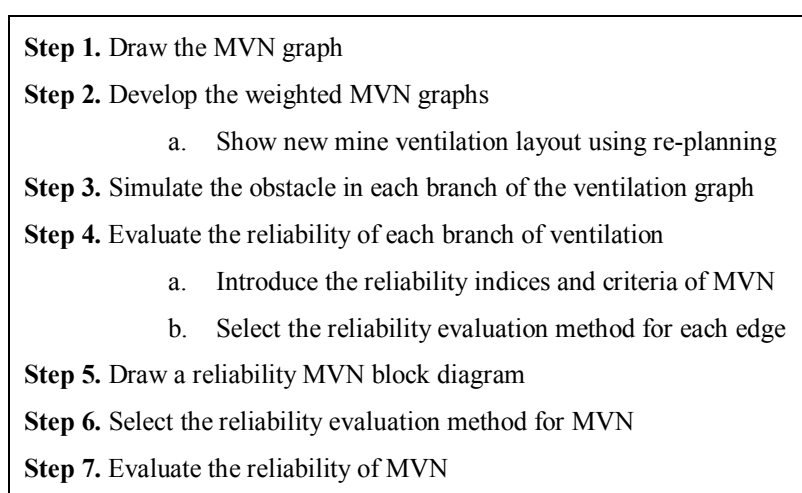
**Step 1.** Draw the MVN graph

**Step 2.** Develop the weighted MVN graphs

a. Show new mine ventilation layout using re-planning

**Step 3.** Simulate the obstacle in each branch of the ventilation graph

**Step 4.** Evaluate the reliability of each branch of ventilation

a. Introduce the reliability indices and criteria of MVN

b. Select the reliability evaluation method for each edge

**Step 5.** Draw a reliability MVN block diagram

**Step 6.** Select the reliability evaluation method for MVN

**Step 7.** Evaluate the reliability of MVN